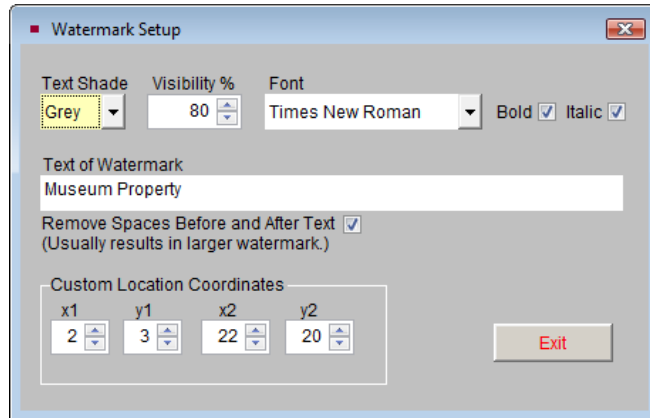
Watermark Setup

Text Shade
Grey

Visibility %
80

Font
Times New Roman

Bold
Italic

Text of Watermark
Museum Property

Remove Spaces Before and After Text
(Usually results in larger watermark.)

Custom Location Coordinates
x1
2
y1
3
x2
22
y2
20

Exit